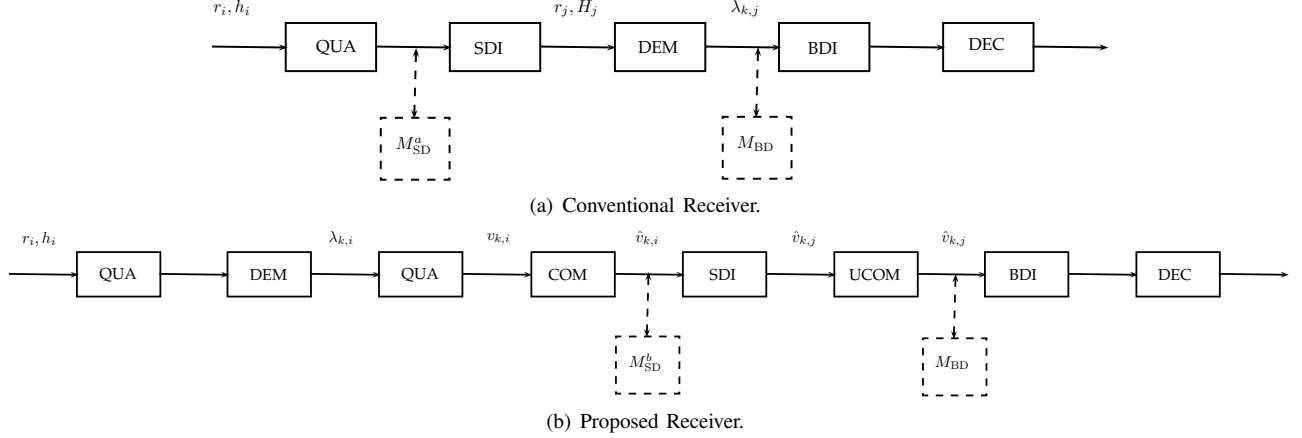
$r_i, h_i$

QUA

SDI

$r_j, H_j$

DEM

$\lambda_{k,j}$

BDI

DEC

$M_{\text{SD}}^a$

$M_{\text{BD}}$

(a) Conventional Receiver.

$r_i, h_i$

QUA

DEM

$\lambda_{k,i}$

QUA

$v_{k,i}$

COM

$\hat{v}_{k,i}$

SDI

$\hat{v}_{k,j}$

UCOM

$\hat{v}_{k,j}$

BDI

DEC

$M_{\text{SD}}^b$

$M_{\text{BD}}$

(b) Proposed Receiver.